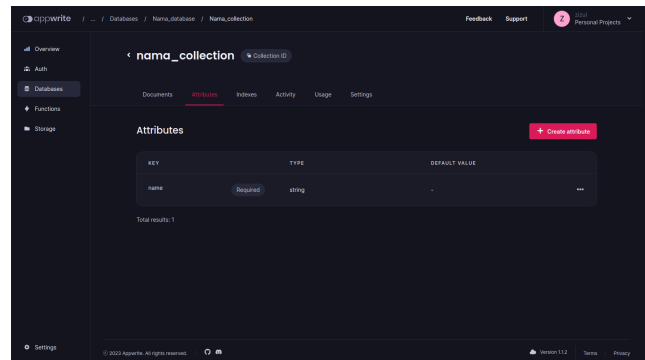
appwrite / ... / Databases / Nama_database / Nama_collection

Feedback Support

Z Zdzul Personal Projects

Overview
Auth
Databases
Functions
Storage

‹ nama_collection Collection ID

Documents Attributes Indexes Activity Usage Settings

Attributes

+ Create attribute

| KEY | | TYPE | DEFAULT VALUE | |
|---|---|---|---|---|
| name | Required | string | - | ••• |

Total results: 1

Settings

© 2023 Appwrite. All rights reserved.

Version 1.1.2 Terms Privacy